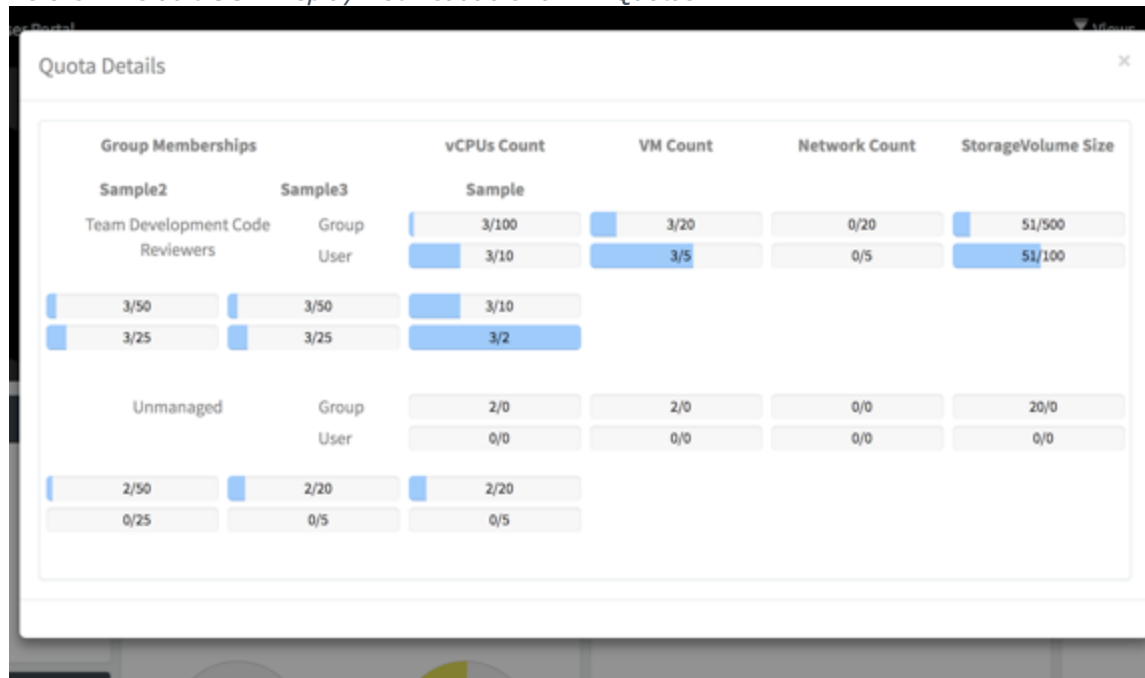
Quota Details

×

| Group Memberships | | vCPUs Count | VM Count | Network Count | StorageVolume Size |
|---|---|---|---|---|---|
| Sample2 | Sample3 | Sample | | | |
| Team Development Code Reviewers | Group | 3/100 | 3/20 | 0/20 | 51/500 |
| | User | 3/10 | 3/5 | 0/5 | 51/100 |
| 3/50 | 3/50 | 3/10 | | | |
| 3/25 | 3/25 | 3/2 | | | |
| Unmanaged | Group | 2/0 | 2/0 | 0/0 | 20/0 |
| | User | 0/0 | 0/0 | 0/0 | 0/0 |
| 2/50 | 2/20 | 2/20 | | | |
| 0/25 | 0/5 | 0/5 | | | |